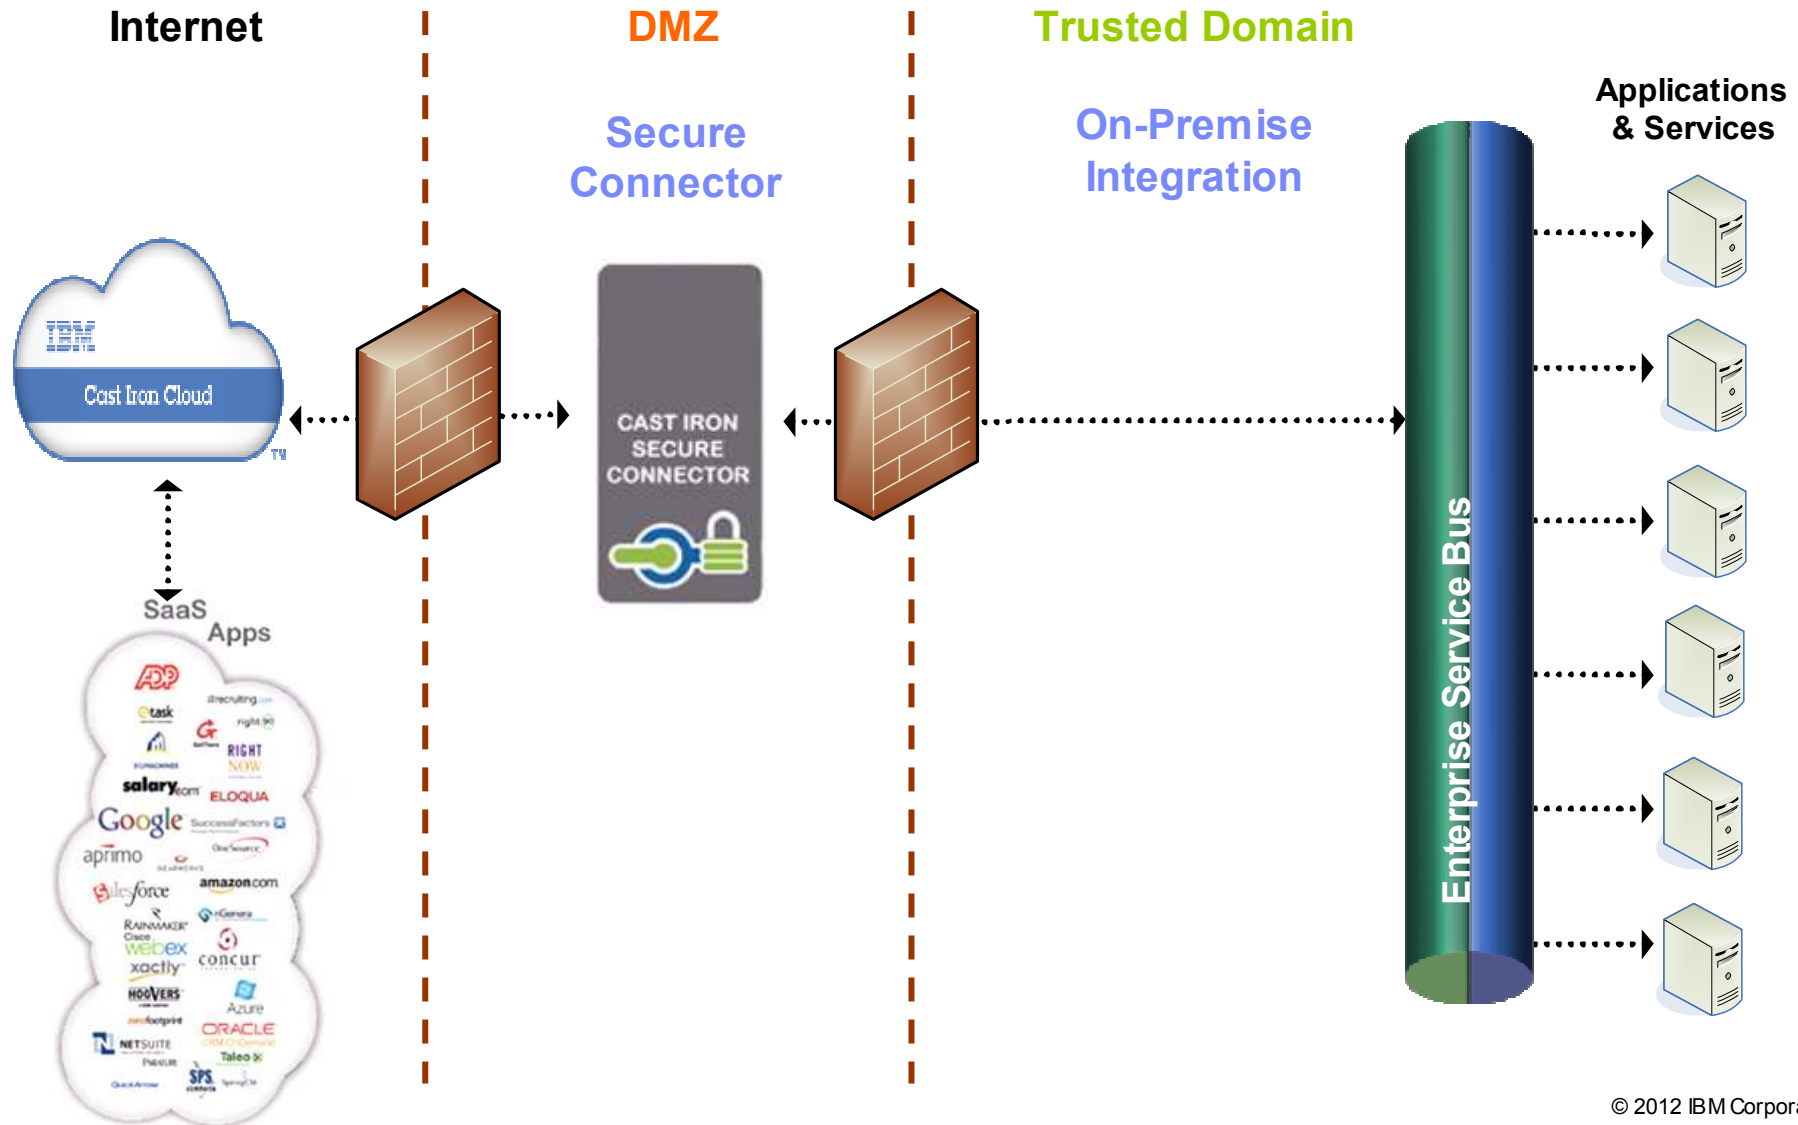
Internet

DMZ

Trusted Domain

Secure Connector

On-Premise Integration

Applications & Services

IBM

Cast Iron Cloud

TM

CAST IRON SECURE CONNECTOR

Enterprise Service Bus

SaaS Apps

ADP

etask

salary.com

ELOQUA

RIGHT NOW

Google

SuccessFactors

aprimo

salesforce

amazon.com

RAINMAKER

Cisco webex

xactly

concur

HOOVERS

Azure

ORACLE

NETSUITE

Taleo

SPS

© 2012 IBM Corpor